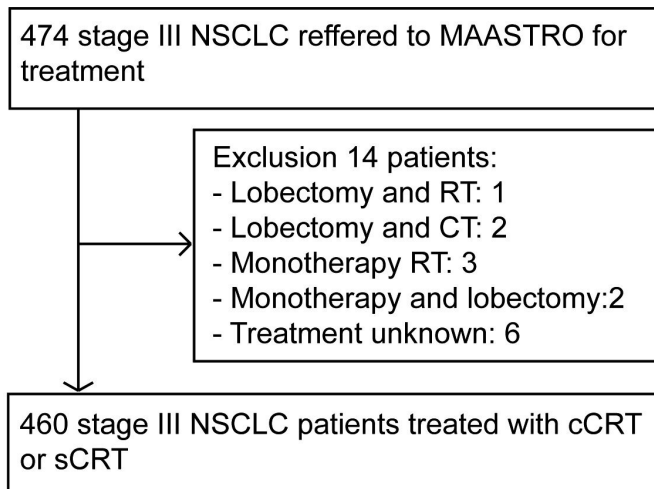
474 stage III NSCLC reffered to MAASTRO for treatment

Exclusion 14 patients:
- Lobectomy and RT: 1
- Lobectomy and CT: 2
- Monotherapy RT: 3
- Monotherapy and lobectomy:2
- Treatment unknown: 6

460 stage III NSCLC patients treated with cCRT or sCRT